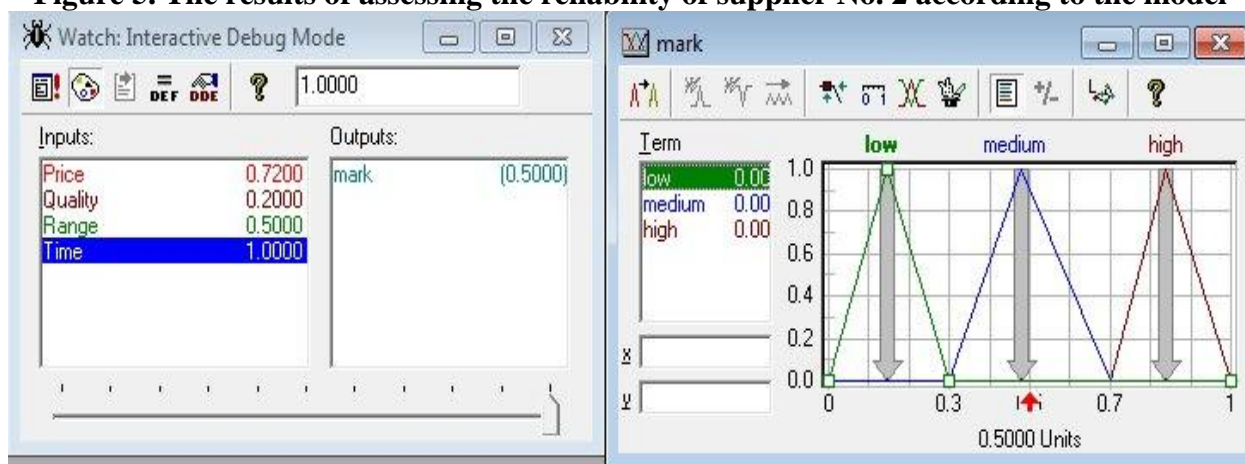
Figure 3. The results of assessing the reliability of supplier No. 2 according to the model

Watch: Interactive Debug Mode

DEF DDE ? 1.0000

Inputs:
Price 0.7200
Quality 0.2000
Range 0.5000
Time 1.0000

Outputs:
mark (0.5000)

mark

?

Term
low 0.00
medium 0.00
high 0.00

x
y

low medium high

1.0
0.8
0.6
0.4
0.2
0.0

0 0.3 0.7 1

0.5000 Units